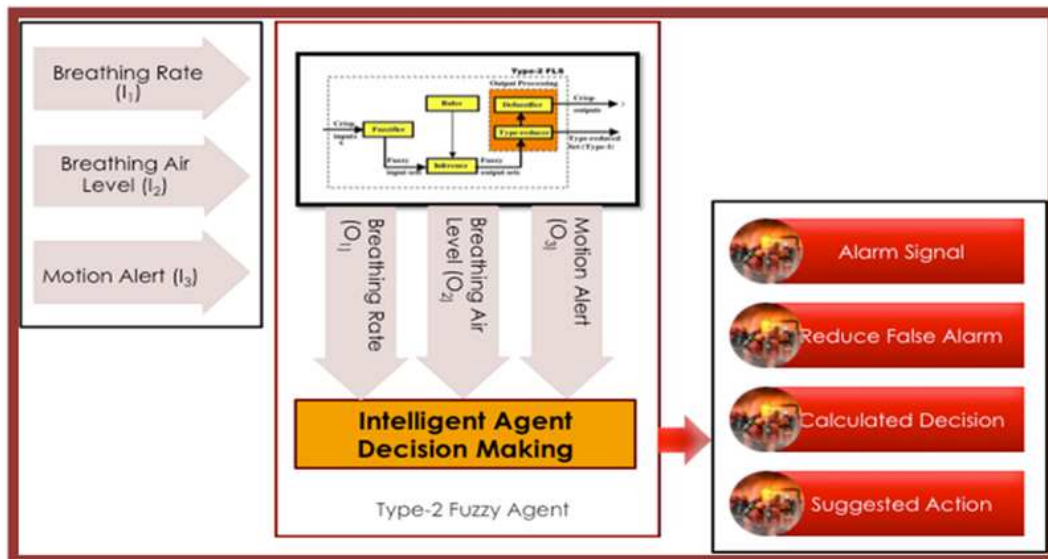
Breathing Rate ($I_1$)

Breathing Air Level ($I_2$)

Motion Alert ($I_3$)

Type-2 FLS

Output Processing

Rules

Defuzzifier

Crisp outputs

Crisp inputs x

Fuzzifier

Type-reducer

Type-reduced Set (Type-1)

Fuzzy input sets

Inference

Fuzzy output sets

Breathing Rate ($O_1$

Breathing Air Level ($O_2$

Motion Alert ($O_3$)

Intelligent Agent Decision Making

Type-2 Fuzzy Agent

Alarm Signal

Reduce False Alarm

Calculated Decision

Suggested Action